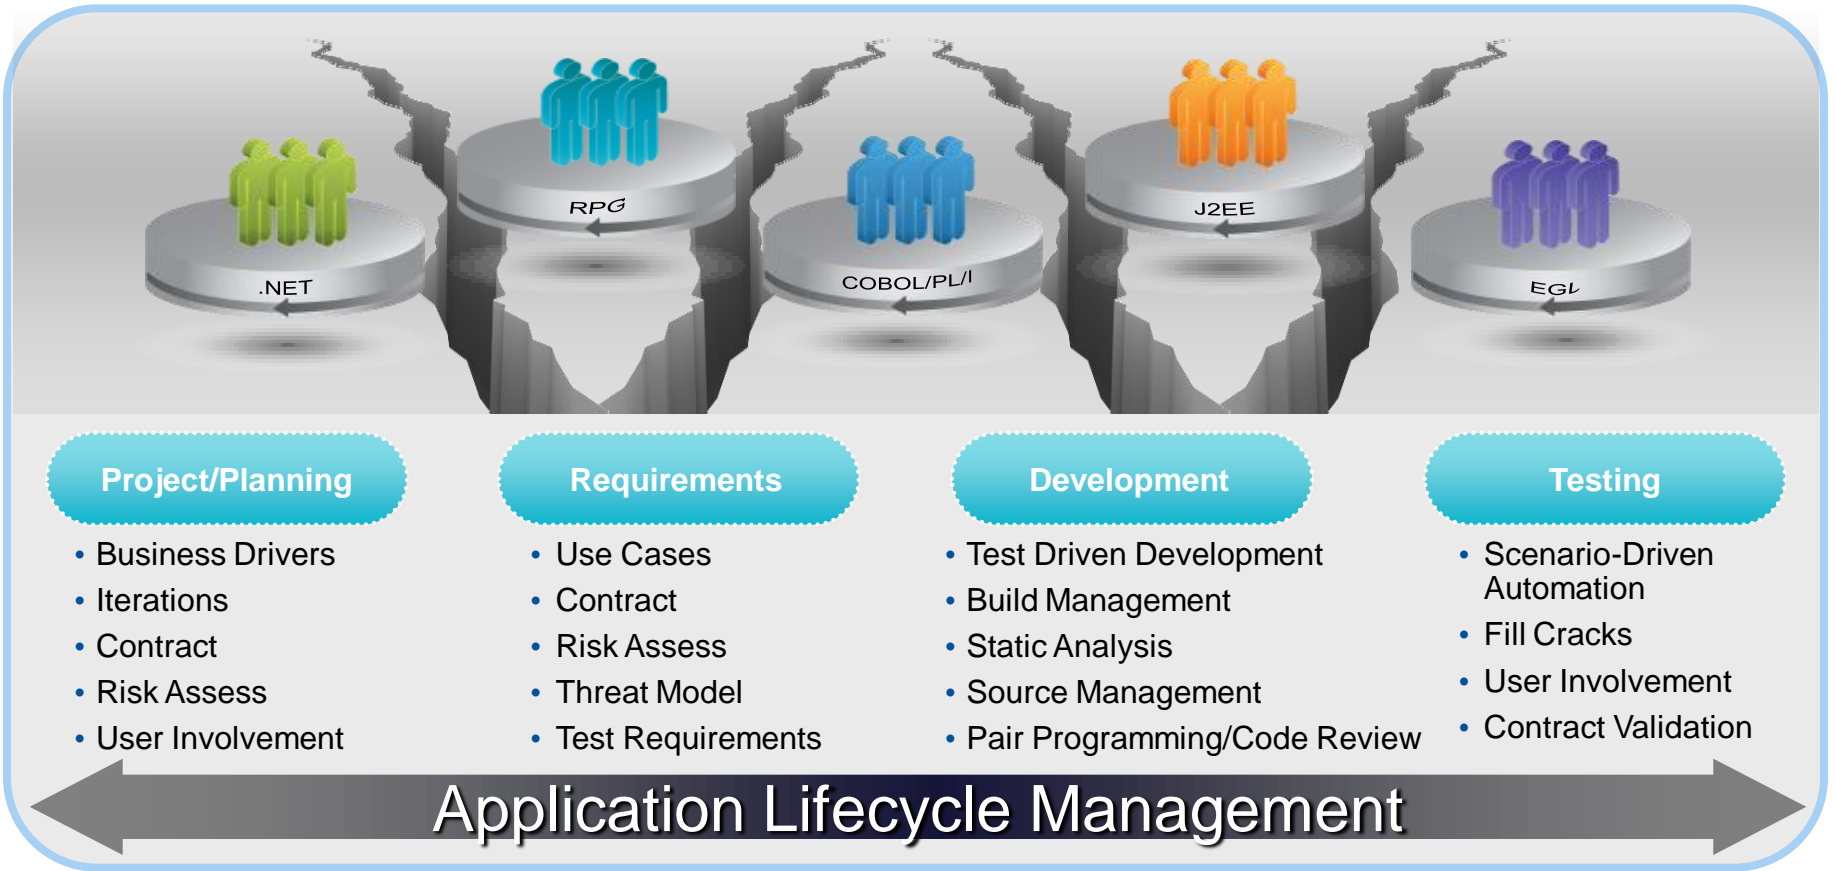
.NET

RPG

COBOL/PL/I

J2EE

EGL

Project/Planning
• Business Drivers
• Iterations
• Contract
• Risk Assess
• User Involvement

Requirements
• Use Cases
• Contract
• Risk Assess
• Threat Model
• Test Requirements

Development
• Test Driven Development
• Build Management
• Static Analysis
• Source Management
• Pair Programming/Code Review

Testing
• Scenario-Driven Automation
• Fill Cracks
• User Involvement
• Contract Validation

Application Lifecycle Management